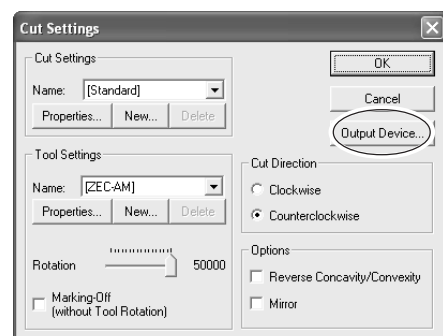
Cut Settings

Cut Settings
Name: [Standard]
Properties... New... Delete

OK
Cancel
Output Device...

Tool Settings
Name: [ZEC-AM]
Properties... New... Delete

Rotation 50000

Marking-Off (without Tool Rotation)

Cut Direction
Clockwise
Counterclockwise

Options
Reverse Concavity/Convexity
Mirror